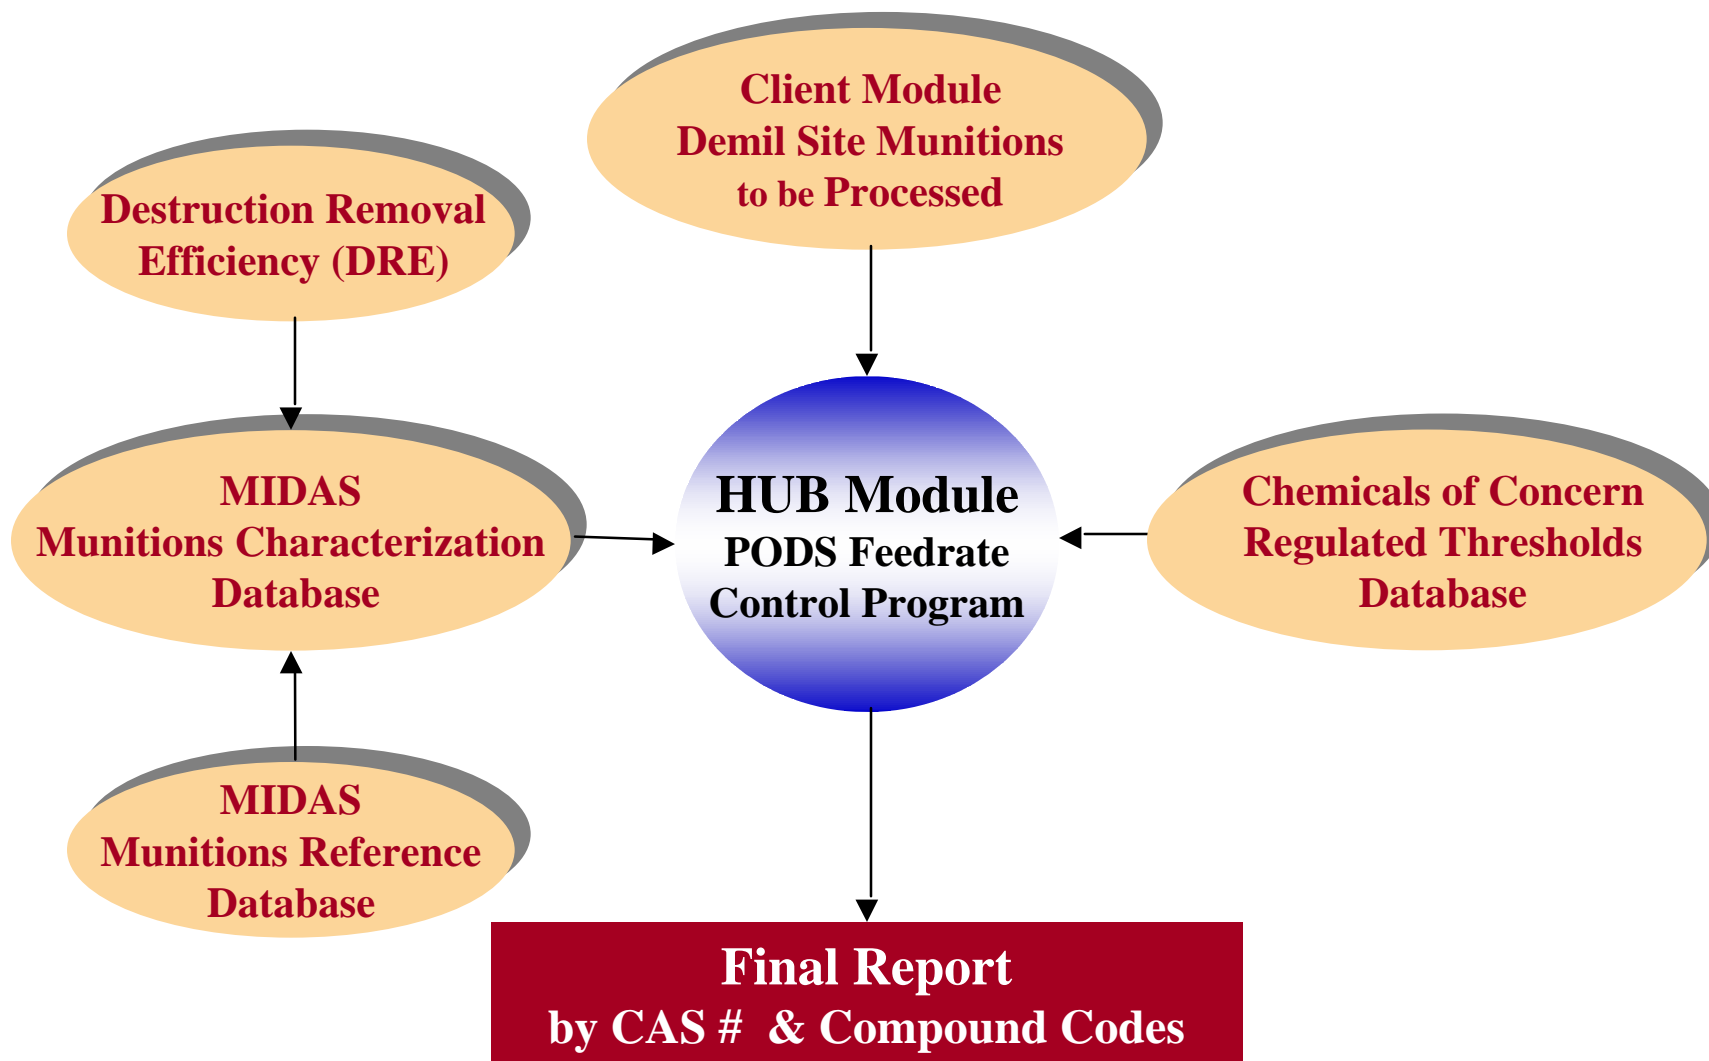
Client Module
Demil Site Munitions
to be Processed

Destruction Removal
Efficiency (DRE)

MIDAS
Munitions Characterization
Database

HUB Module
PODS Feedrate
Control Program

Chemicals of Concern
Regulated Thresholds
Database

MIDAS
Munitions Reference
Database

Final Report
by CAS # & Compound Codes